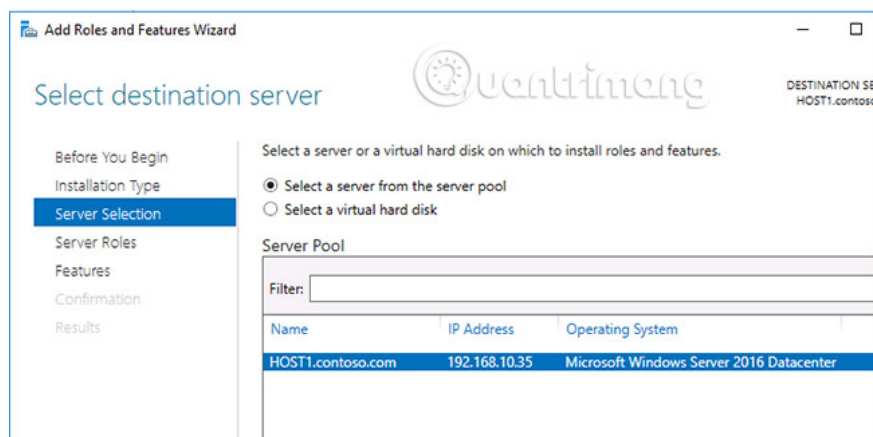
Add Roles and Features Wizard

Select destination server

DESTINATION SE
HOST1.contoso

Quantrimang

Before You Begin
Installation Type
Server Selection
Server Roles
Features
Confirmation
Results

Select a server or a virtual hard disk on which to install roles and features.

Select a server from the server pool
Select a virtual hard disk

Server Pool

Filter:

| Name | IP Address | Operating System |
|---|---|---|
| HOST1.contoso.com | 192.168.10.35 | Microsoft Windows Server 2016 Datacenter |